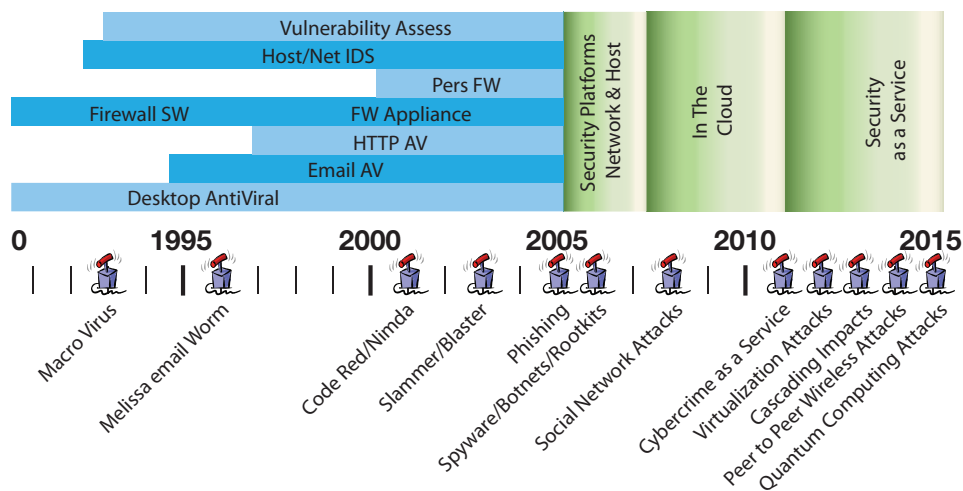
Vulnerability Assess
Host/Net IDS
Pers FW
Firewall SW
FW Appliance
HTTP AV
Email AV
Desktop AntiViral

Security Platforms Network & Host

In The Cloud

Security as a Service

0
1995
2000
2005
2010
2015

Macro Virus
Melissa email Worm
Code Red/Nimda
Slammer/Blaster
Phishing
Spyware/Botnets/Rootkits
Social Network Attacks
Cybercrime as a Service
Virtualization Attacks
Cascading Impacts
Peer to Peer Wireless Attacks
Quantum Computing Attacks